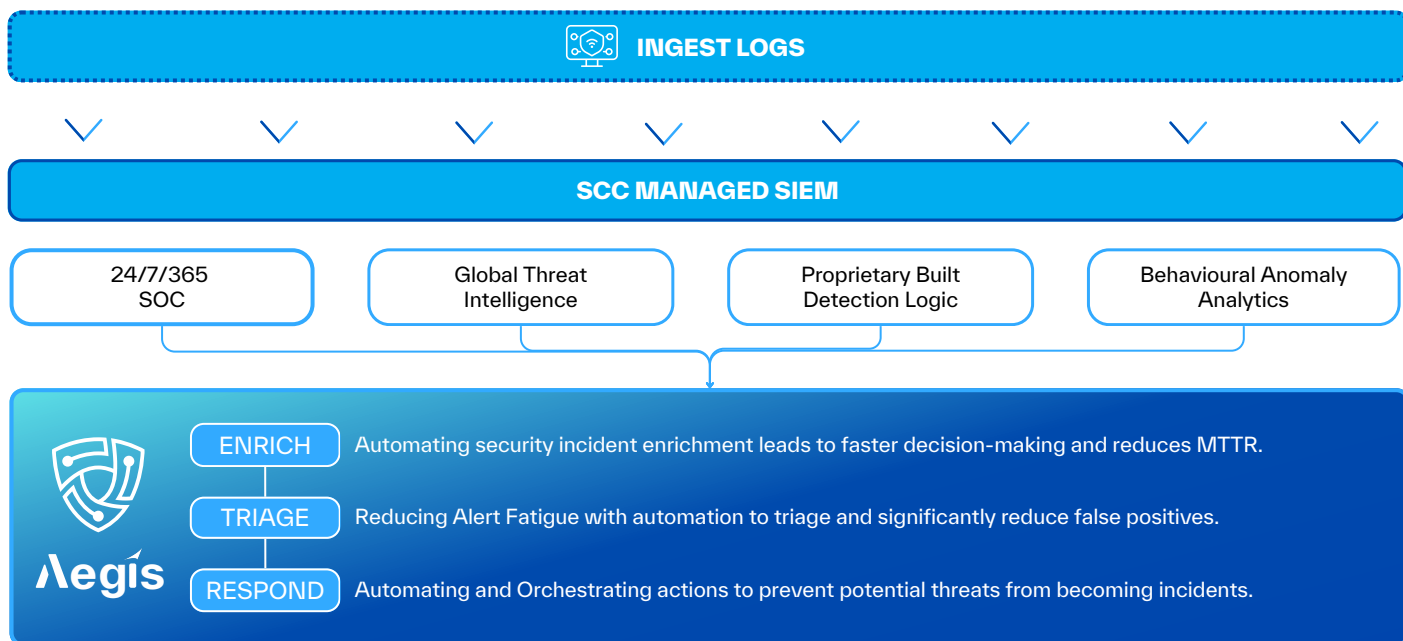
INGEST LOGS

SCC MANAGED SIEM

24/7/365 SOC

Global Threat Intelligence

Proprietary Built Detection Logic

Behavioural Anomaly Analytics

Aegis

ENRICH
Automating security incident enrichment leads to faster decision-making and reduces MTTR.

TRIAGE
Reducing Alert Fatigue with automation to triage and significantly reduce false positives.

RESPOND
Automating and Orchestrating actions to prevent potential threats from becoming incidents.